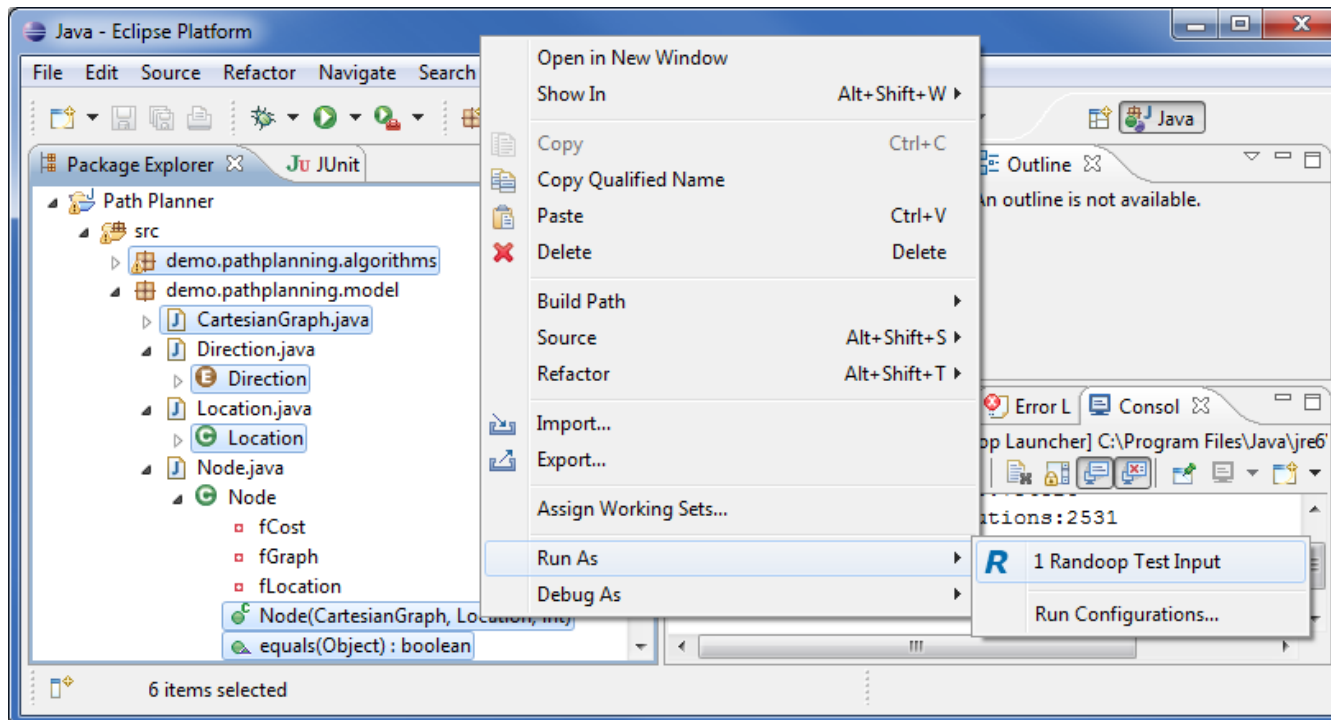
Java - Eclipse Platform

File Edit Source Refactor Navigate Search

Package Explorer JUnit

Path Planner
src
demo.pathplanning.algorithms
demo.pathplanning.model
CartesianGraph.java
Direction.java
Direction
Location.java
Location
Node.java
Node
fCost
fGraph
fLocation
Node(CartesianGraph, Location, int)
equals(Object) : boolean

Open in New Window
Show In Alt+Shift+W
Copy Ctrl+C
Copy Qualified Name
Paste Ctrl+V
Delete Delete
Build Path
Source Alt+Shift+S
Refactor Alt+Shift+T
Import...
Export...
Assign Working Sets...
Run As
Debug As

1 Randoop Test Input
Run Configurations...

Java

Outline
An outline is not available.

Error L Consol
op Launcher] C:\Program Files\Java\jre6
tions:2531

6 items selected